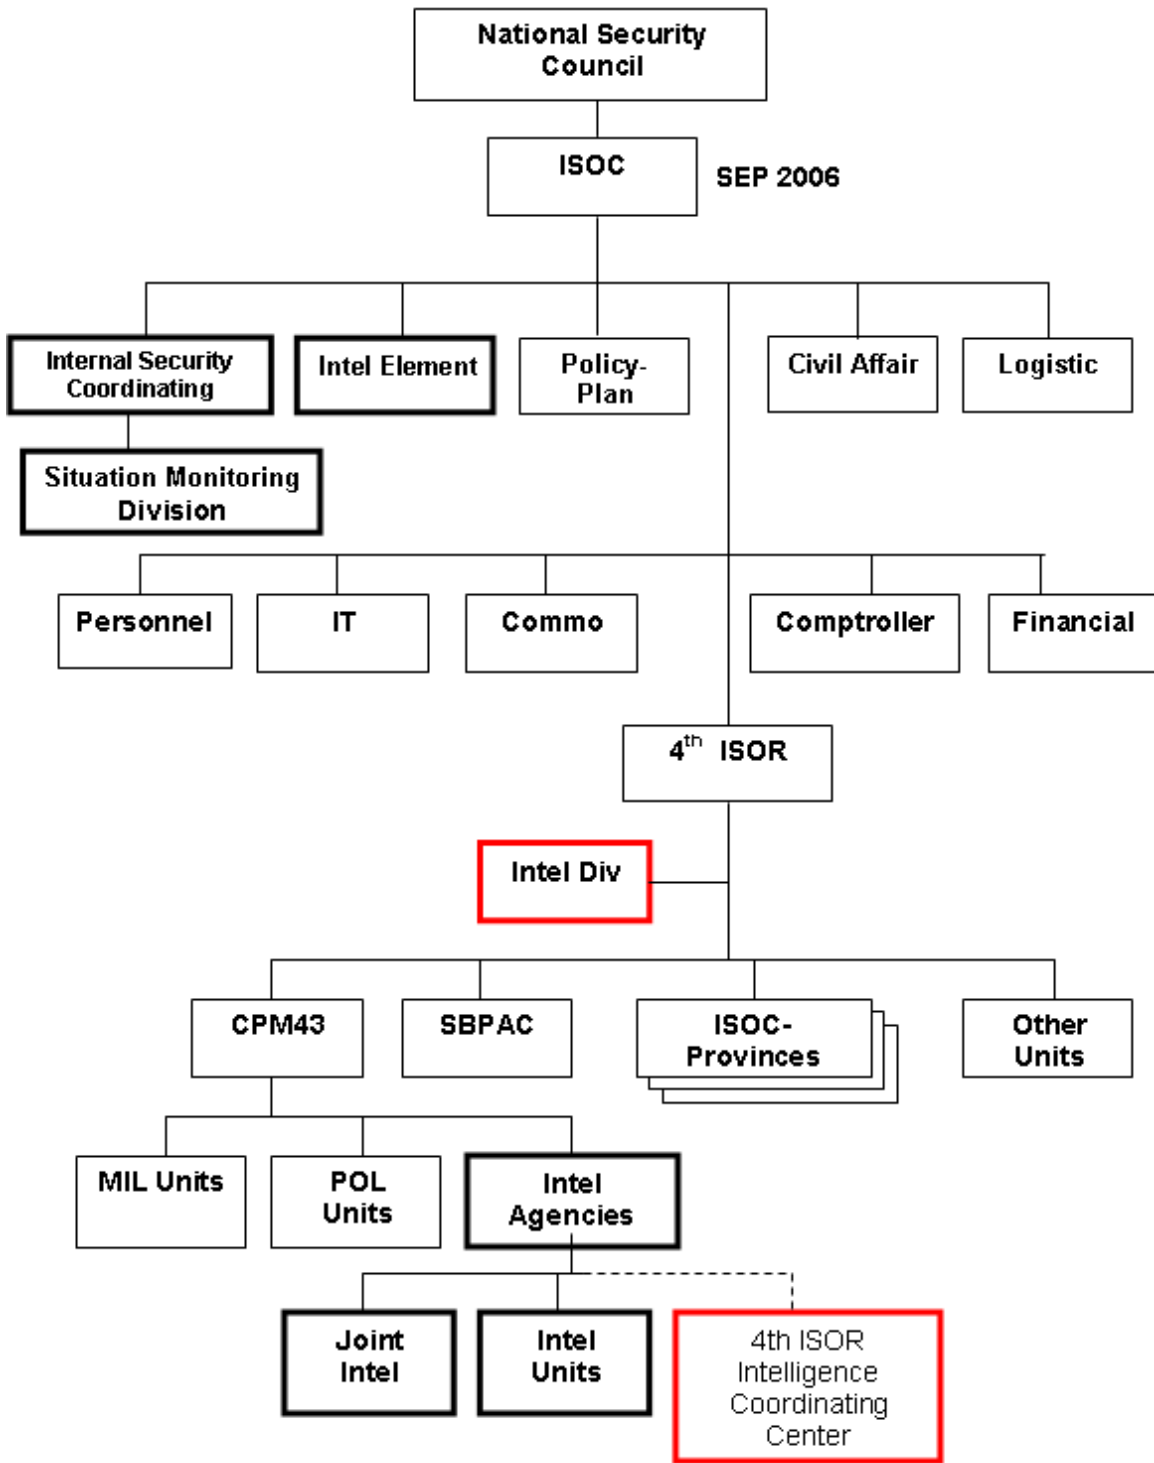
National Security Council

ISOC

SEP 2006

Internal Security Coordinating

Intel Element

Policy-Plan

Civil Affair

Logistic

Situation Monitoring Division

Personnel

IT

Commo

Comptroller

Financial

$4^{th}$ ISOR

Intel Div

CPM43

SBPAC

ISOC-Provinces

Other Units

MIL Units

POL Units

Intel Agencies

Joint Intel

Intel Units

4th ISOR Intelligence Coordinating Center